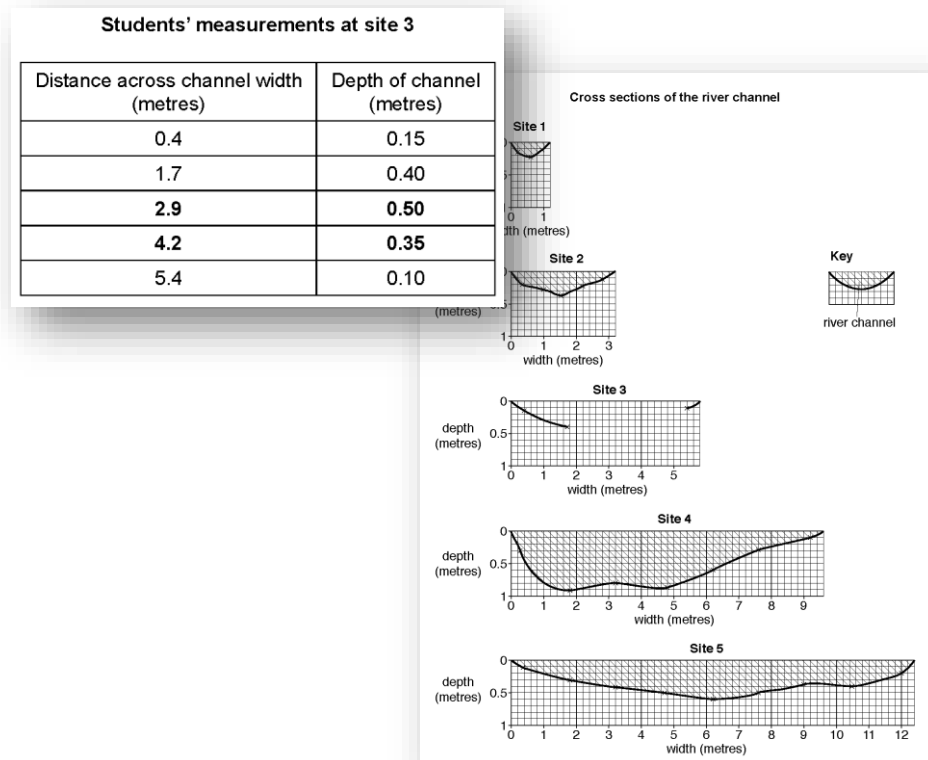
Students' measurements at site 3

| Distance across channel width (metres) | Depth of channel (metres) |
|---|---|
| 0.4 | 0.15 |
| 1.7 | 0.40 |
| **2.9** | **0.50** |
| **4.2** | **0.35** |
| 5.4 | 0.10 |

Cross sections of the river channel

Site 1
0
1
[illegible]th (metres)

Site 2
(metres)
1
0 1 2 3
width (metres)

Key
river channel

Site 3
0
depth (metres) 0.5
1
0 1 2 3 4 5
width (metres)

Site 4
0
depth (metres) 0.5
1
0 1 2 3 4 5 6 7 8 9
width (metres)

Site 5
0
depth (metres) 0.5
1
0 1 2 3 4 5 6 7 8 9 10 11 12
width (metres)